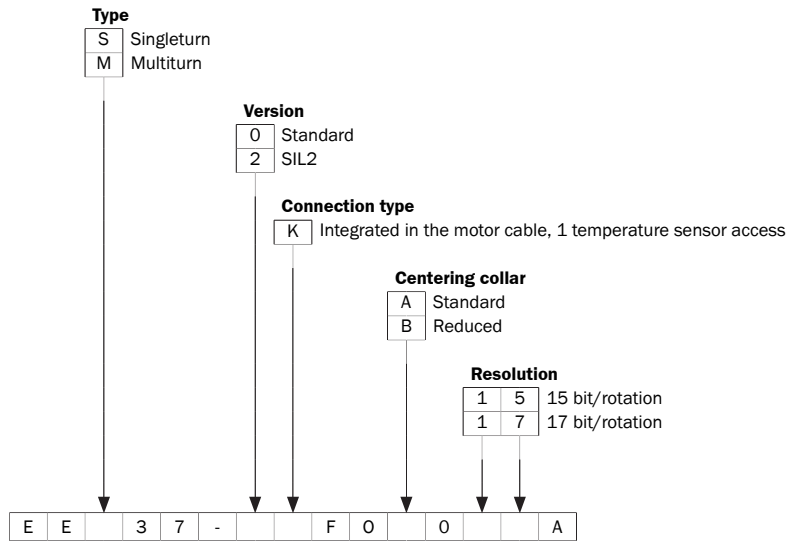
Type

| S | Singleturn |
|---|---|
| M | Multiturn |

Version

| 0 | Standard |
|---|---|
| 2 | SIL2 |

Connection type

| K | Integrated in the motor cable, 1 temperature sensor access |
|---|---|

Centering collar

| A | Standard |
|---|---|
| B | Reduced |

Resolution

| 1 | 5 | 15 bit/rotation |
|---|---|---|
| 1 | 7 | 17 bit/rotation |

| E | E | | 3 | 7 | - | | | F | O | | 0 | | | A |
|---|---|---|---|---|---|---|---|---|---|---|---|---|---|---|